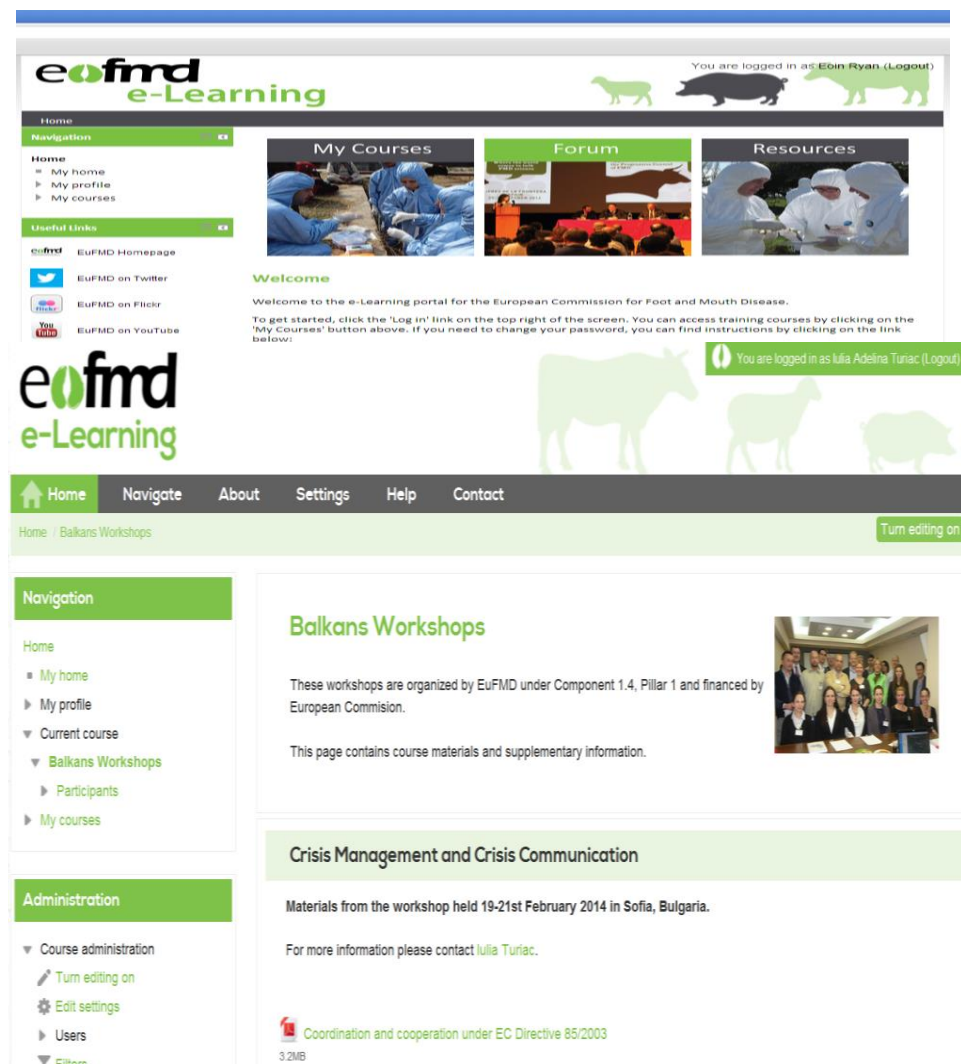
eufmd
e-Learning

You are logged in as Eoin Ryan (Logout)

Home

Navigation

Home
My home
My profile
My courses

Useful Links

EuFMD Homepage
EuFMD on Twitter
EuFMD on Flickr
EuFMD on YouTube

My Courses

Forum

Resources

Welcome

Welcome to the e-Learning portal for the European Commission for Foot and Mouth Disease.

To get started, click the 'Log in' link on the top right of the screen. You can access training courses by clicking on the 'My Courses' button above. If you need to change your password, you can find instructions by clicking on the link below:

eufmd
e-Learning

You are logged in as Iulia Adelina Turiac (Logout)

Home Navigate About Settings Help Contact

Home / Balkans Workshops

Turn editing on

Navigation

Home
My home
My profile
Current course
Balkans Workshops
Participants
My courses

Administration

Course administration
Turn editing on
Edit settings
Users
Filters

Balkans Workshops

These workshops are organized by EuFMD under Component 1.4, Pillar 1 and financed by European Commision.

This page contains course materials and supplementary information.

Crisis Management and Crisis Communication

Materials from the workshop held 19-21st February 2014 in Sofia, Bulgaria.

For more information please contact Iulia Turiac.

Coordination and cooperation under EC Directive 85/2003
3.2MB